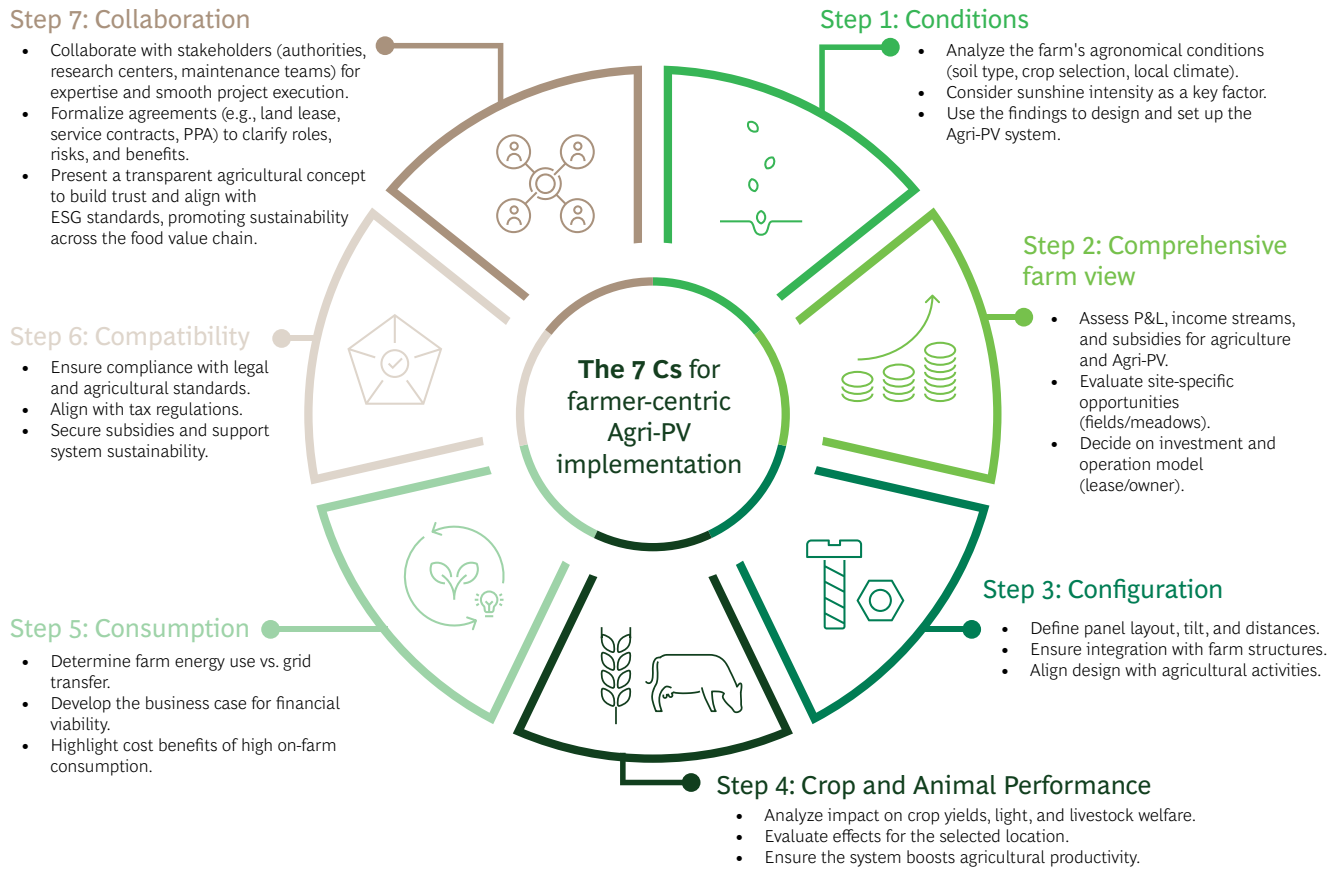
The 7 Cs for farmer-centric Agri-PV implementation

Step 1: Conditions
- Analyze the farm's agronomical conditions (soil type, crop selection, local climate).
- Consider sunshine intensity as a key factor.
- Use the findings to design and set up the Agri-PV system.

Step 2: Comprehensive farm view
- Assess P&L, income streams, and subsidies for agriculture and Agri-PV.
- Evaluate site-specific opportunities (fields/meadows).
- Decide on investment and operation model (lease/owner).

Step 3: Configuration
- Define panel layout, tilt, and distances.
- Ensure integration with farm structures.
- Align design with agricultural activities.

Step 4: Crop and Animal Performance
- Analyze impact on crop yields, light, and livestock welfare.
- Evaluate effects for the selected location.
- Ensure the system boosts agricultural productivity.

Step 5: Consumption
- Determine farm energy use vs. grid transfer.
- Develop the business case for financial viability.
- Highlight cost benefits of high on-farm consumption.

Step 6: Compatibility
- Ensure compliance with legal and agricultural standards.
- Align with tax regulations.
- Secure subsidies and support system sustainability.

Step 7: Collaboration
- Collaborate with stakeholders (authorities, research centers, maintenance teams) for expertise and smooth project execution.
- Formalize agreements (e.g., land lease, service contracts, PPA) to clarify roles, risks, and benefits.
- Present a transparent agricultural concept to build trust and align with ESG standards, promoting sustainability across the food value chain.